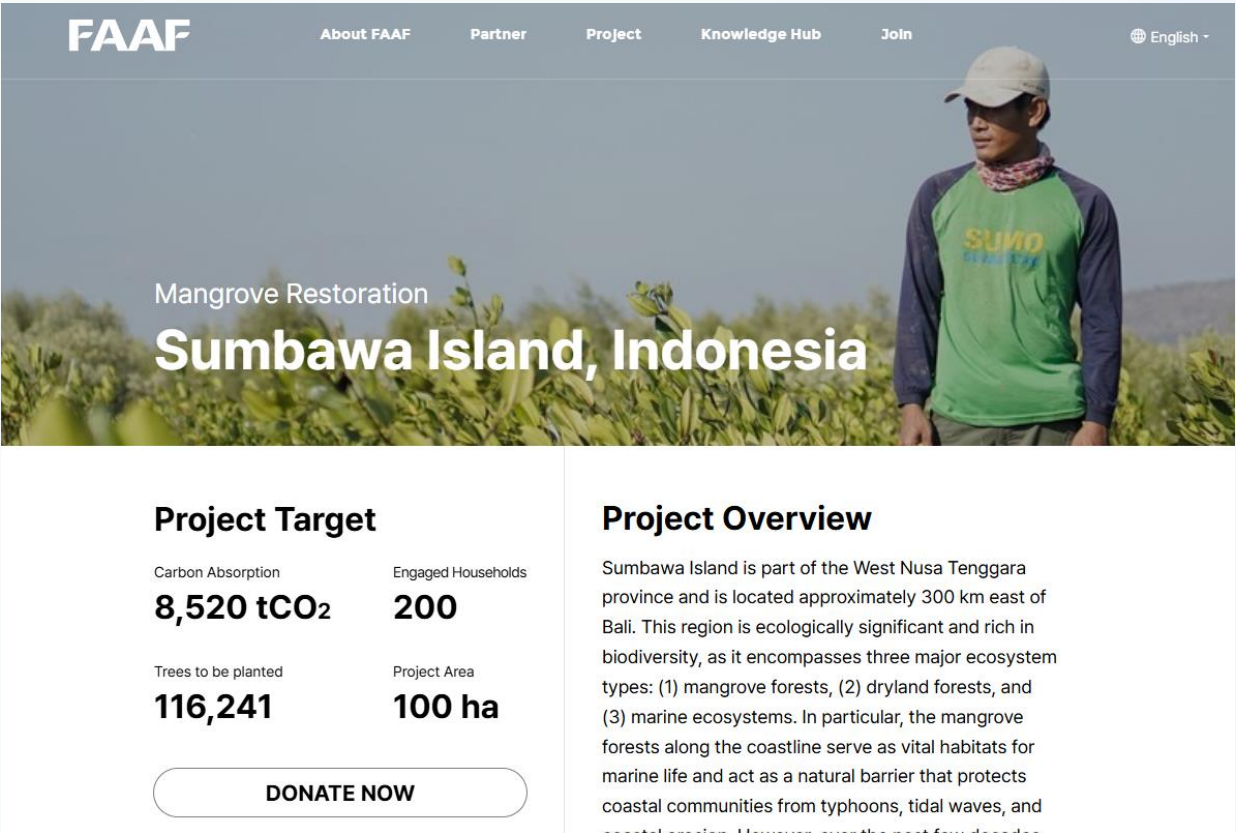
FAAF

About FAAF Partner Project Knowledge Hub Join

English

SUMO

Mangrove Restoration

Sumbawa Island, Indonesia

Project Target

Carbon Absorption
8,520 $tCO_2$

Engaged Households
200

Trees to be planted
116,241

Project Area
100 ha

DONATE NOW

Project Overview

Sumbawa Island is part of the West Nusa Tenggara province and is located approximately 300 km east of Bali. This region is ecologically significant and rich in biodiversity, as it encompasses three major ecosystem types: (1) mangrove forests, (2) dryland forests, and (3) marine ecosystems. In particular, the mangrove forests along the coastline serve as vital habitats for marine life and act as a natural barrier that protects coastal communities from typhoons, tidal waves, and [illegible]